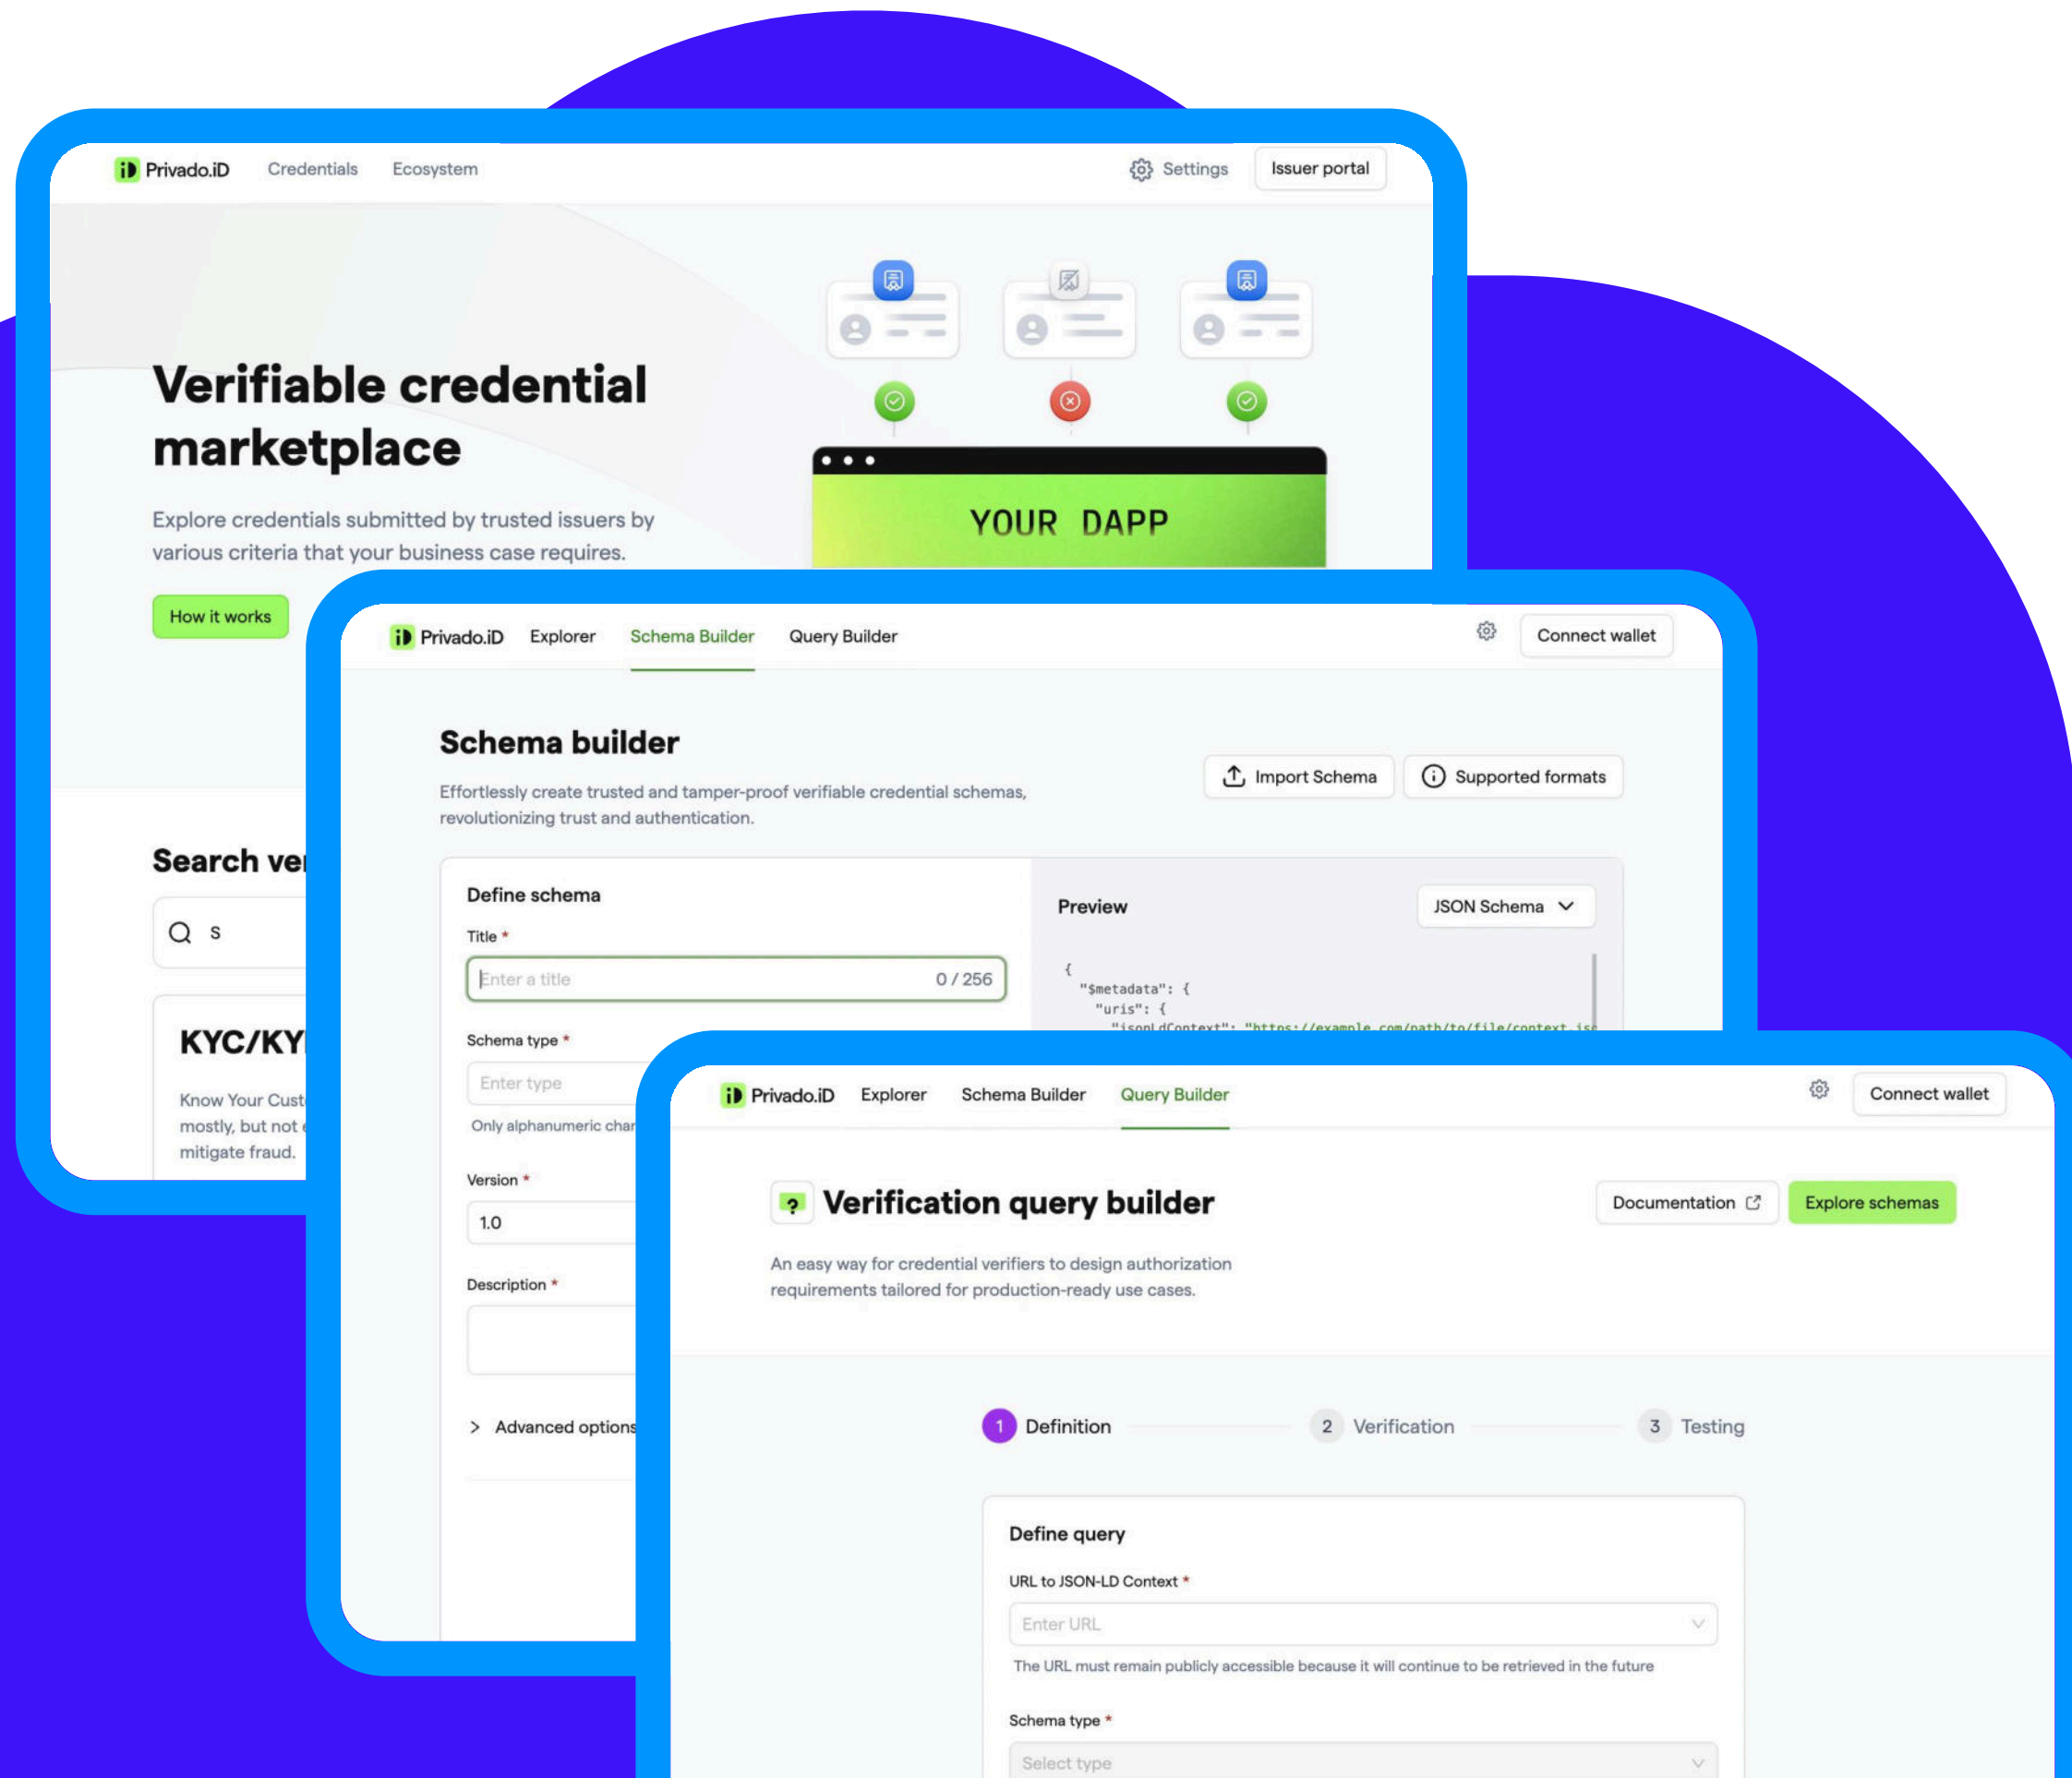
Privado.iD Credentials Ecosystem Settings Issuer portal

Verifiable credential marketplace

Explore credentials submitted by trusted issuers by various criteria that your business case requires.

How it works

YOUR DAPP

Search ve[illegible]

s

KYC/KY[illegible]

Know Your Cust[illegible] mostly, but not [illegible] mitigate fraud.

Privado.iD Explorer Schema Builder Query Builder Connect wallet

Schema builder

Effortlessly create trusted and tamper-proof verifiable credential schemas, revolutionizing trust and authentication.

Import Schema Supported formats

Define schema

Title *

Enter a title 0 / 256

Schema type *

Enter type

Only alphanumeric char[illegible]

Version *

1.0

Description *

Advanced options

Preview

JSON Schema

{
"$metadata": {
"uris": {
"jsonLdContext": "https://example.com/path/to/file/context.js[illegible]

Privado.iD Explorer Schema Builder Query Builder Connect wallet

Verification query builder

Documentation Explore schemas

An easy way for credential verifiers to design authorization requirements tailored for production-ready use cases.

1 Definition 2 Verification 3 Testing

Define query

URL to JSON-LD Context *

Enter URL

The URL must remain publicly accessible because it will continue to be retrieved in the future

Schema type *

Select type